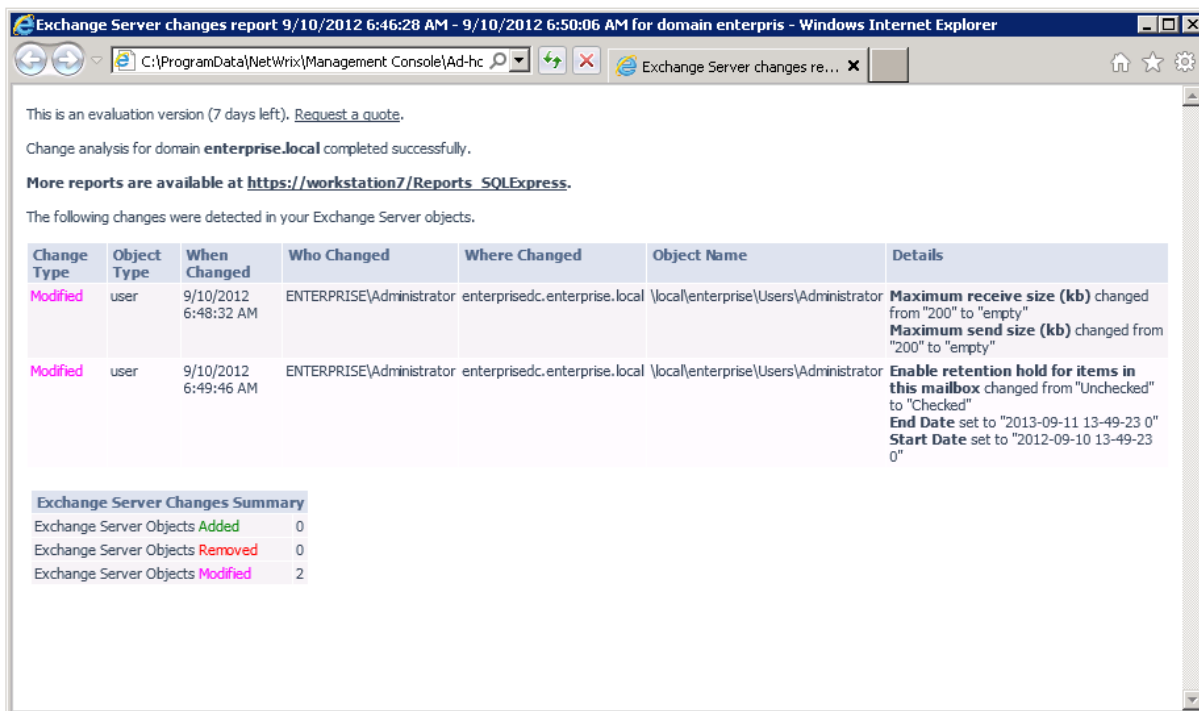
Exchange Server changes report 9/10/2012 6:46:28 AM - 9/10/2012 6:50:06 AM for domain enterpris - Windows Internet Explorer

C:\ProgramData\NetWrix\Management Console\Ad-hc

Exchange Server changes re...

This is an evaluation version (7 days left). Request a quote.

Change analysis for domain **enterprise.local** completed successfully.

**More reports are available at https://workstation7/Reports_SQLExpress.**

The following changes were detected in your Exchange Server objects.

| Change Type | Object Type | When Changed | Who Changed | Where Changed | Object Name | Details |
|---|---|---|---|---|---|---|
| Modified | user | 9/10/2012 6:48:32 AM | ENTERPRISE\Administrator | enterprisedc.enterprise.local | \local\enterprise\Users\Administrator | **Maximum receive size (kb)** changed from "200" to "empty" **Maximum send size (kb)** changed from "200" to "empty" |
| Modified | user | 9/10/2012 6:49:46 AM | ENTERPRISE\Administrator | enterprisedc.enterprise.local | \local\enterprise\Users\Administrator | **Enable retention hold for items in this mailbox** changed from "Unchecked" to "Checked" **End Date** set to "2013-09-11 13-49-23 0" **Start Date** set to "2012-09-10 13-49-23 0" |

| Exchange Server Changes Summary | |
|---|---|
| Exchange Server Objects Added | 0 |
| Exchange Server Objects Removed | 0 |
| Exchange Server Objects Modified | 2 |